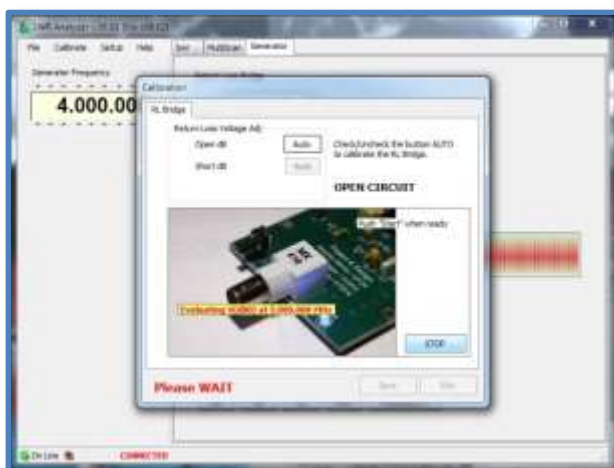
File Calibrate Setup Help

Generator Frequency

4.000.00

Calibration

RL Bridge

Return Loss Voltage Adj

Open dB Auto

Short dB Auto

Check/Uncheck the button AUTO to calibrate the RL Bridge.

OPEN CIRCUIT

Push "Start" when ready

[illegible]

STOP

Please WAIT

Save Exit

On Line

CONNECTED